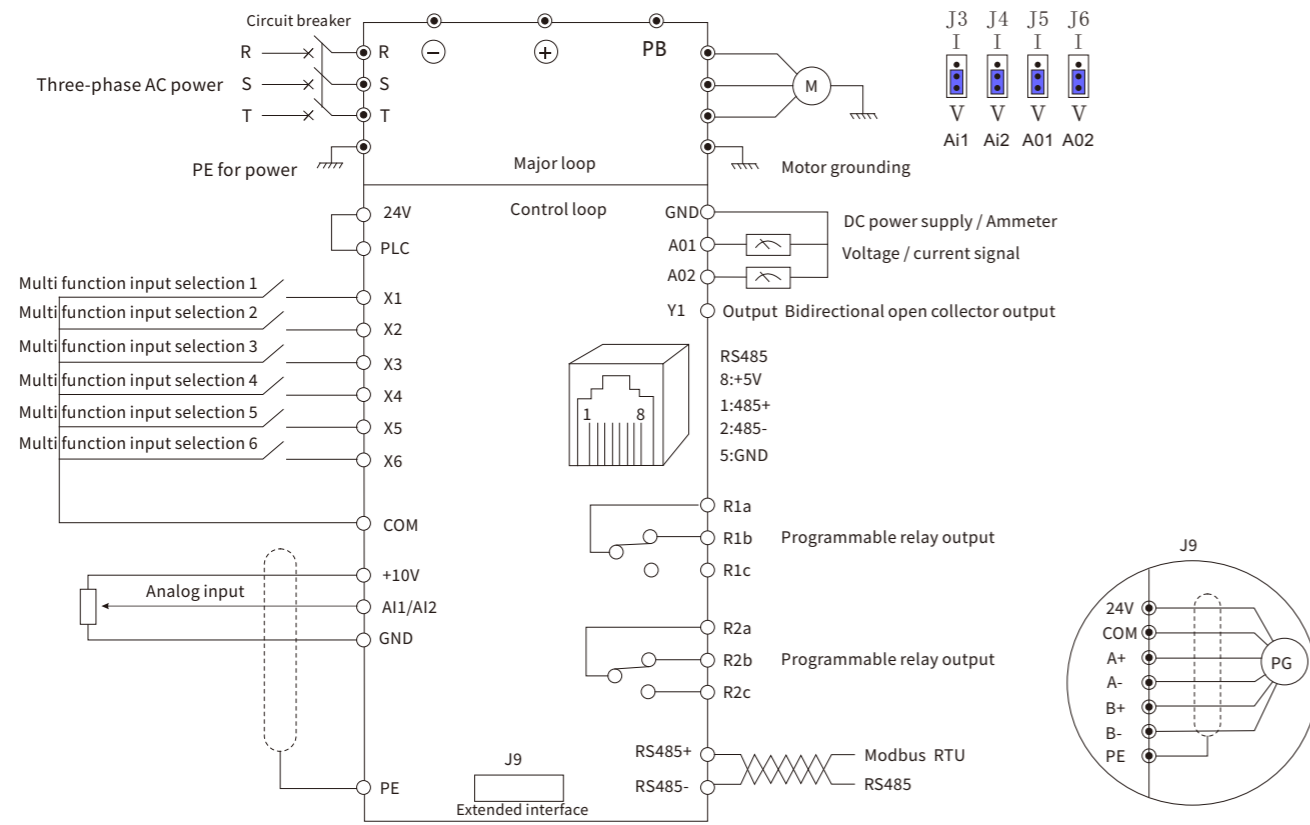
Circuit breaker
R
S
T
Three-phase AC power
R
S
T
PE for power
$\ominus$
$\oplus$
PB
M
Major loop
Motor grounding
J3 J4 J5 J6
I I I I
V V V V
Ai1 Ai2 A01 A02
24V
PLC
Control loop
GND
A01
A02
DC power supply / Ammeter
Voltage / current signal
Multi function input selection 1
Multi function input selection 2
Multi function input selection 3
Multi function input selection 4
Multi function input selection 5
Multi function input selection 6
X1
X2
X3
X4
X5
X6
Y1
Output Bidirectional open collector output
1
8
RS485
8:+5V
1:485+
2:485-
5:GND
COM
R1a
R1b
R1c
Programmable relay output
+10V
Analog input
AI1/AI2
GND
R2a
R2b
R2c
Programmable relay output
J9
24V
COM
A+
A-
B+
B-
PE
PG
PE
J9
Extended interface
RS485+
RS485-
Modbus RTU
RS485